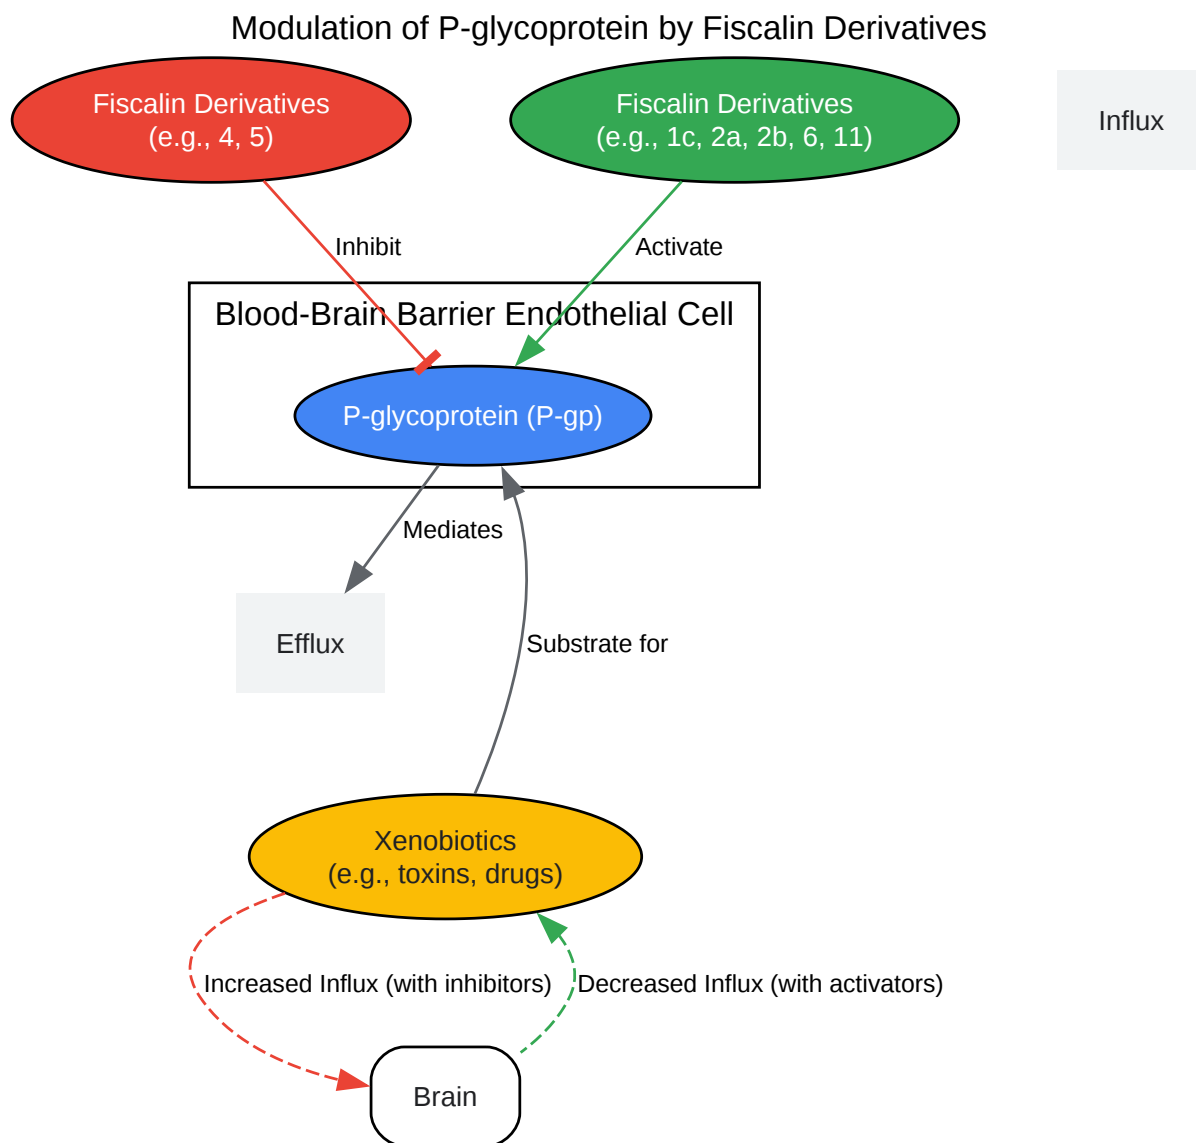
Modulation of P-glycoprotein by Fiscalin Derivatives

Fiscalin Derivatives
(e.g., 4, 5)

Fiscalin Derivatives
(e.g., 1c, 2a, 2b, 6, 11)

Influx

Inhibit

Activate

Blood-Brain Barrier Endothelial Cell

P-glycoprotein (P-gp)

Mediates

Efflux

Substrate for

Xenobiotics
(e.g., toxins, drugs)

Increased Influx (with inhibitors)

Decreased Influx (with activators)

Brain